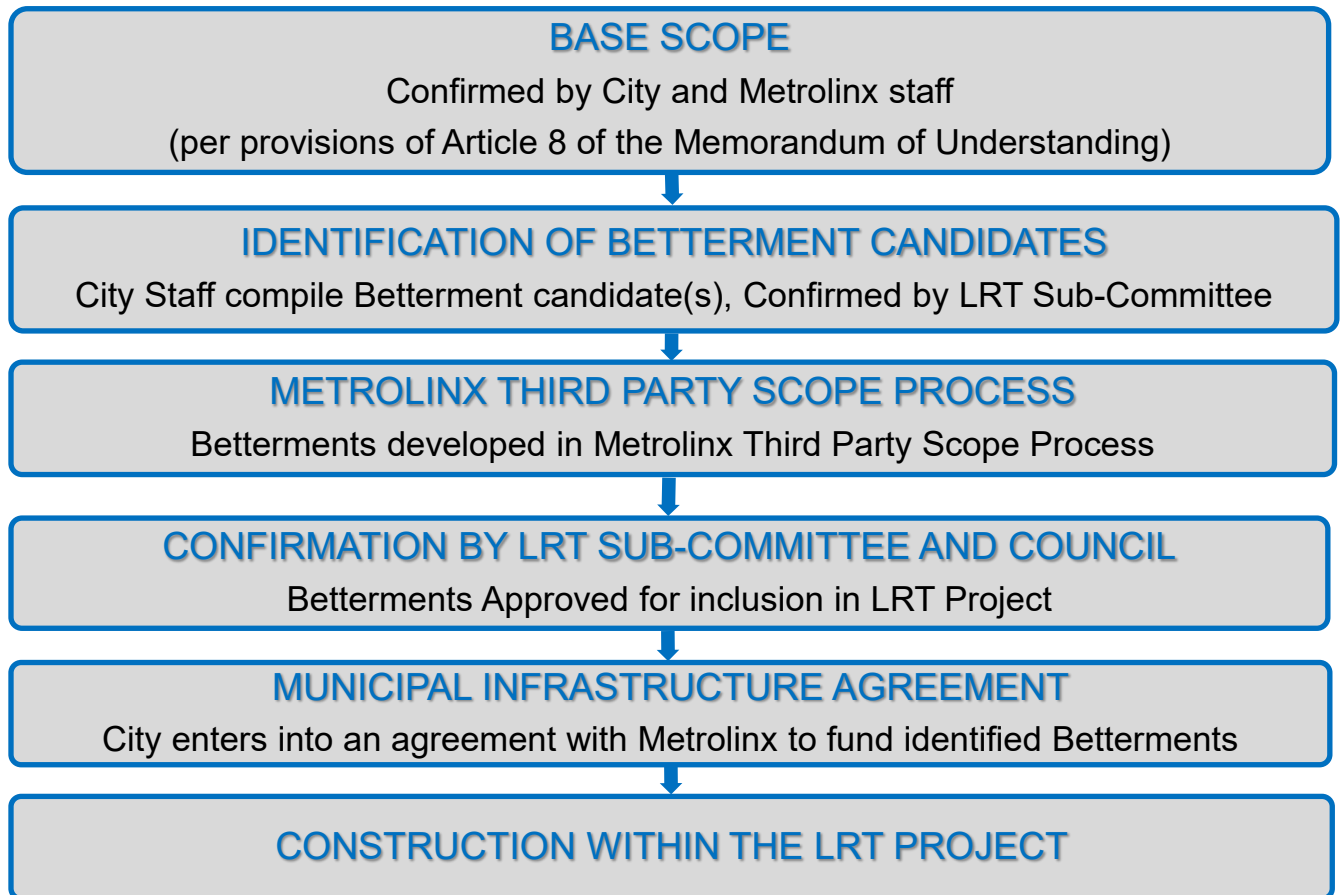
BASE SCOPE

Confirmed by City and Metrolinx staff

(per provisions of Article 8 of the Memorandum of Understanding)

IDENTIFICATION OF BETTERMENT CANDIDATES

City Staff compile Betterment candidate(s), Confirmed by LRT Sub-Committee

METROLINX THIRD PARTY SCOPE PROCESS

Betterments developed in Metrolinx Third Party Scope Process

CONFIRMATION BY LRT SUB-COMMITTEE AND COUNCIL

Betterments Approved for inclusion in LRT Project

MUNICIPAL INFRASTRUCTURE AGREEMENT

City enters into an agreement with Metrolinx to fund identified Betterments

CONSTRUCTION WITHIN THE LRT PROJECT